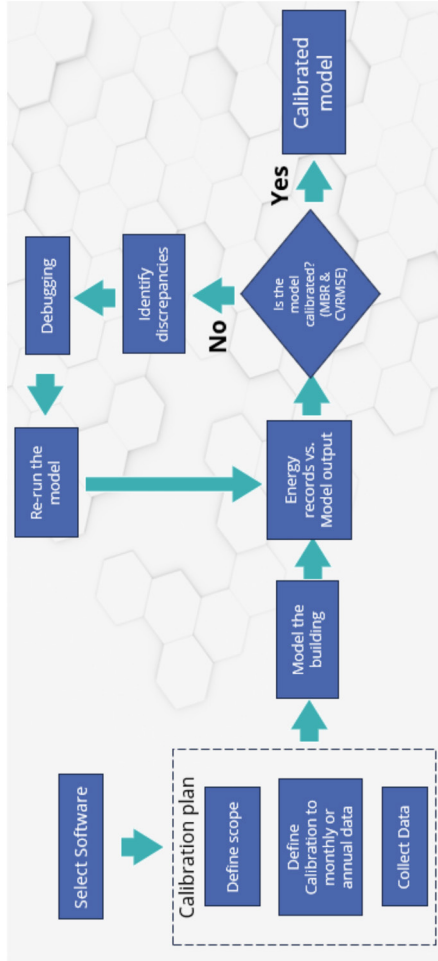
Select Software

Calibration plan

Define scope

Define Calibration to monthly or annual data

Collect Data

Model the building

Energy records vs. Model output

Is the model calibrated? (MBR & CVRMSE)

Yes

Calibrated model

No

Identify discrepancies

Debugging

Re-run the model